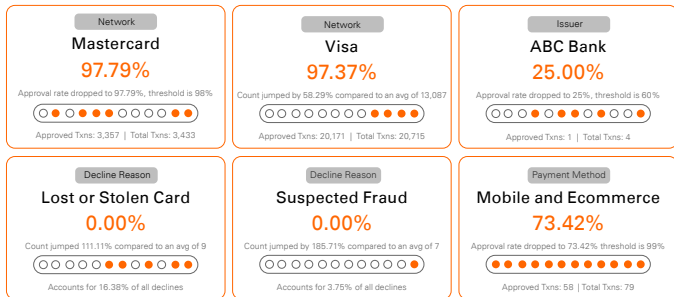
Network
Mastercard
97.79%
Approval rate dropped to 97.79%, threshold is 98%
Approved Txns: 3,357 | Total Txns: 3,433

Network
Visa
97.37%
Count jumped by 58.29% compared to an avg of 13,087
Approved Txns: 20,171 | Total Txns: 20,715

Issuer
ABC Bank
25.00%
Approval rate dropped to 25%, threshold is 60%
Approved Txns: 1 | Total Txns: 4

Decline Reason
Lost or Stolen Card
0.00%
Count jumped 111.11% compared to an avg of 9
Accounts for 16.38% of all declines

Decline Reason
Suspected Fraud
0.00%
Count jumped by 185.71% compared to an avg of 7
Accounts for 3.75% of all declines

Payment Method
Mobile and Ecommerce
73.42%
Approval rate dropped to 73.42% threshold is 99%
Approved Txns: 58 | Total Txns: 79